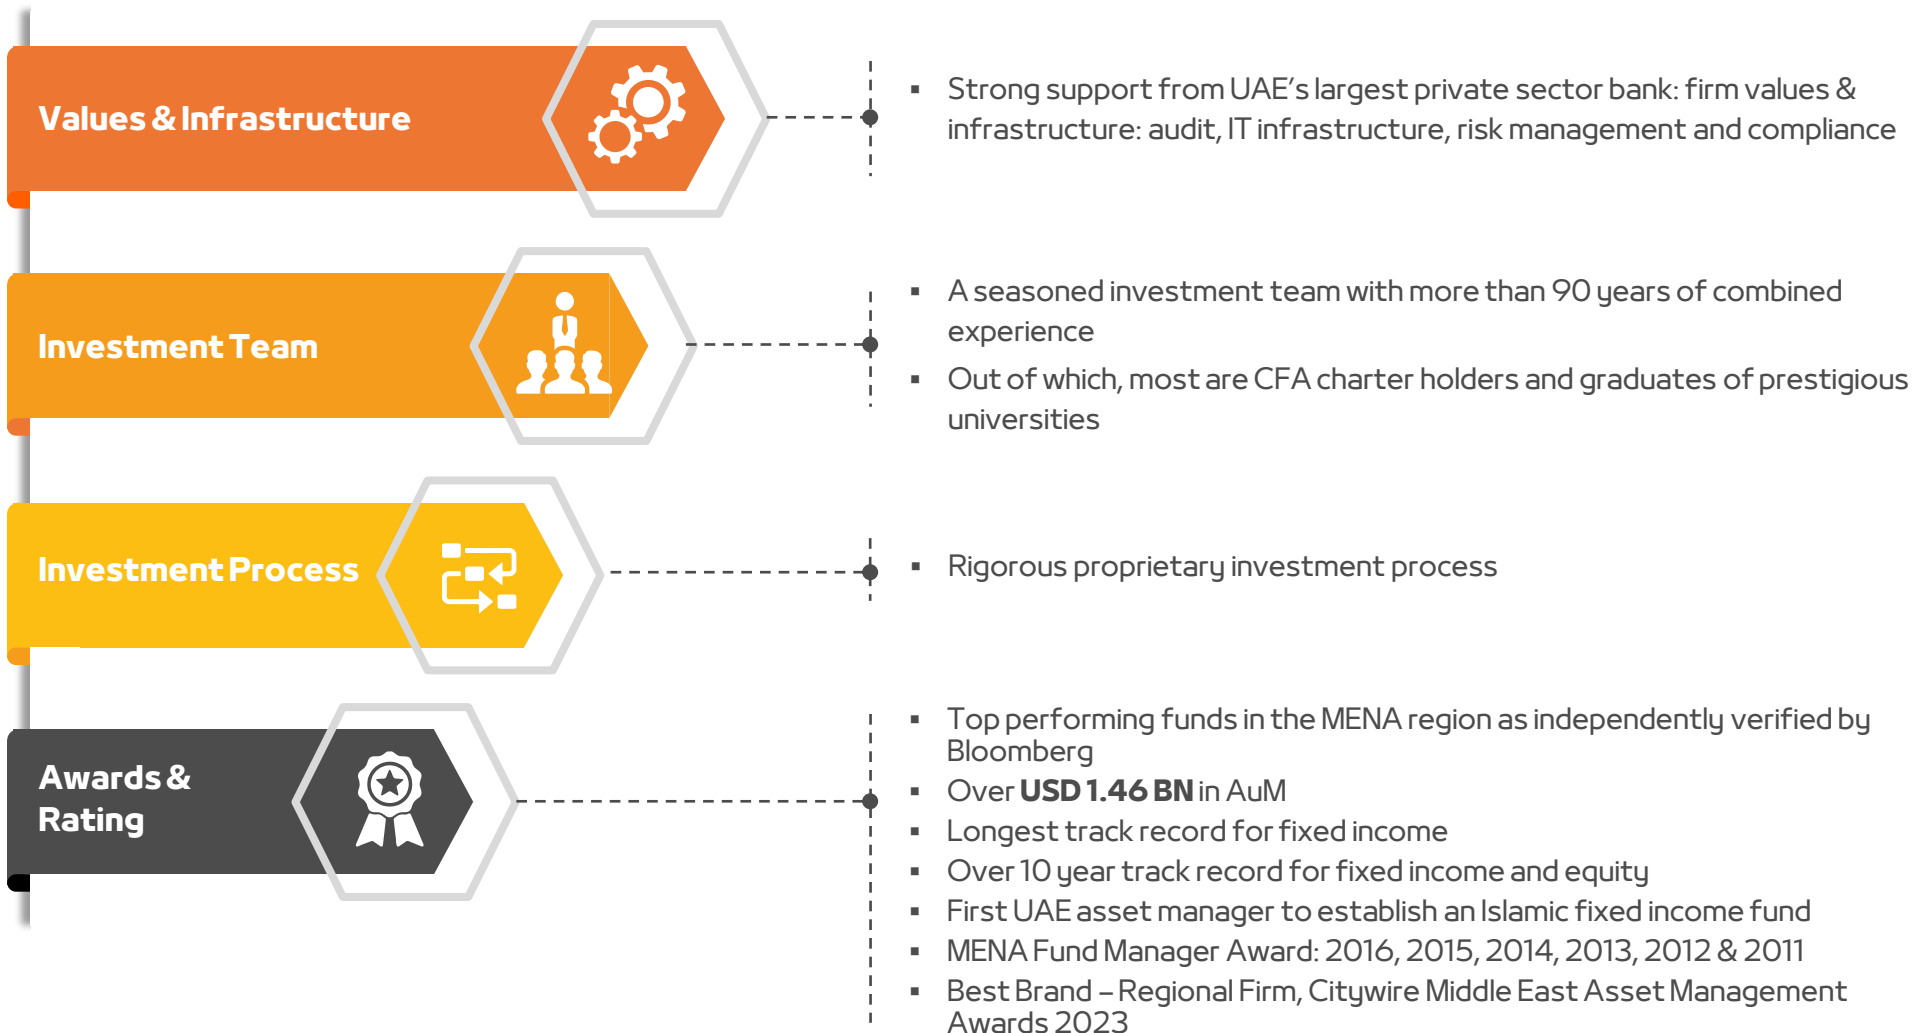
Values & Infrastructure

▪ Strong support from UAE's largest private sector bank: firm values & infrastructure: audit, IT infrastructure, risk management and compliance

Investment Team

▪ A seasoned investment team with more than 90 years of combined experience
▪ Out of which, most are CFA charter holders and graduates of prestigious universities

Investment Process

▪ Rigorous proprietary investment process

Awards & Rating

▪ Top performing funds in the MENA region as independently verified by Bloomberg
▪ Over **USD 1.46 BN** in AuM
▪ Longest track record for fixed income
▪ Over 10 year track record for fixed income and equity
▪ First UAE asset manager to establish an Islamic fixed income fund
▪ MENA Fund Manager Award: 2016, 2015, 2014, 2013, 2012 & 2011
▪ Best Brand – Regional Firm, Citywire Middle East Asset Management Awards 2023